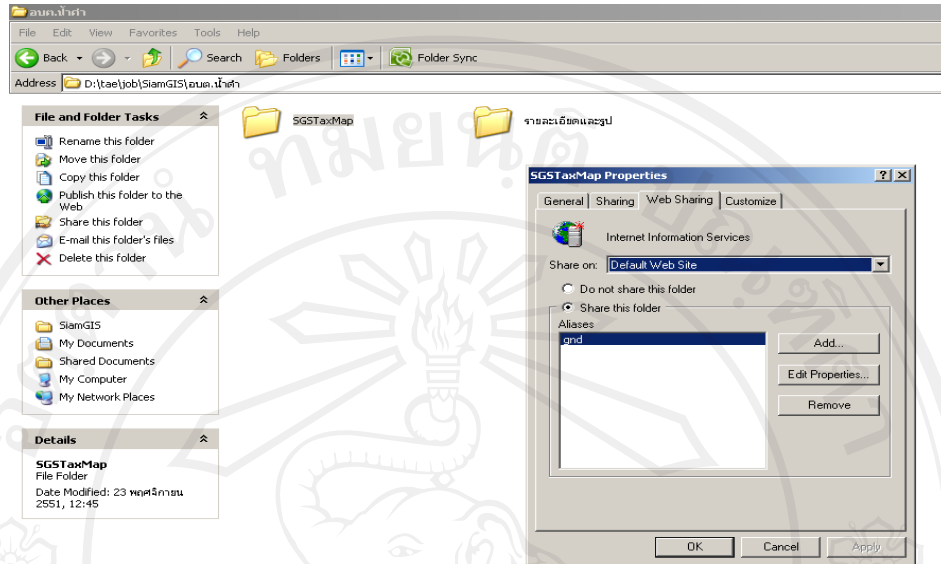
อบต.น้ำดำ

File Edit View Favorites Tools Help

Back Search Folders Folder Sync

Address D:\tae\job\SiamGIS\อบต.น้ำดำ

File and Folder Tasks

Rename this folder
Move this folder
Copy this folder
Publish this folder to the Web
Share this folder
E-mail this folder's files
Delete this folder

Other Places

SiamGIS
My Documents
Shared Documents
My Computer
My Network Places

Details

SGSTaxMap
File Folder
Date Modified: 23 พฤศจิกายน 2551, 12:45

SGSTaxMap

รายละเอียดและรูป

SGSTaxMap Properties ? X

General Sharing Web Sharing Customize

Internet Information Services

Share on: Default Web Site

Do not share this folder
Share this folder

Aliases
gnd

Add...
Edit Properties...
Remove

OK Cancel Apply